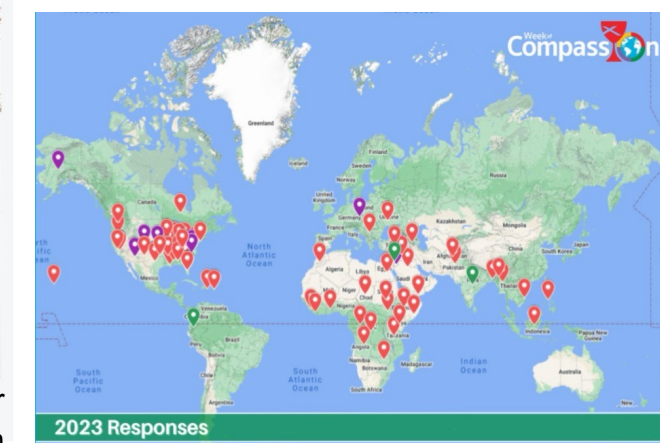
Week of Compassion

Greenland

Iceland

Finland

Norway

Sweden

Russia

United Kingdom

Germany

Poland

Ukraine

France

Kazakhstan

Mongolia

Canada

Turkey

China

Japan

North Atlantic Ocean

Iran

Afghanistan

Pakistan

India

South Korea

Algeria

Libya

Egypt

Mali

Niger

Chad

Sudan

Thailand

Nigeria

Ethiopia

Venezuela

Kenya

Indonesia

Peru

Brazil

Tanzania

Papua New Guinea

Bolivia

Angola

Namibia

Indian Ocean

South Pacific Ocean

Chile

Botswana

Madagascar

South Atlantic Ocean

South Africa

Australia

Argentina

Mexico

2023 Responses